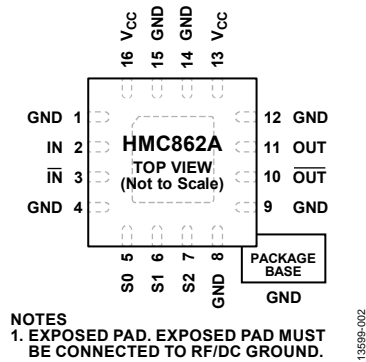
16 $V_{CC}$
15 GND
14 GND
13 $V_{CC}$

GND 1
IN 2
$\overline{IN}$ 3
GND 4

HMC862A
TOP VIEW
(Not to Scale)

12 GND
11 OUT
10 $\overline{OUT}$
9 GND

S0 5
S1 6
S2 7
GND 8

PACKAGE BASE
GND

NOTES
1. EXPOSED PAD. EXPOSED PAD MUST BE CONNECTED TO RF/DC GROUND.

13599-002